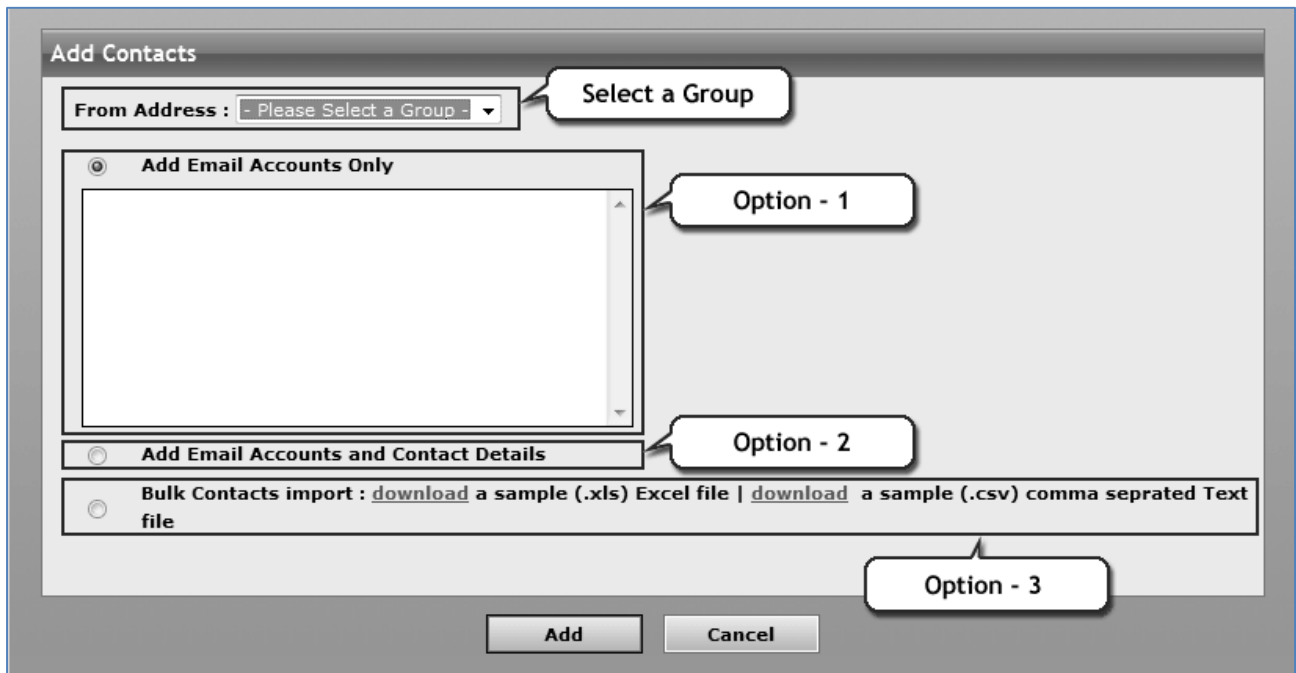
Add Contacts

From Address : - Please Select a Group -

Select a Group

Add Email Accounts Only

Option - 1

Add Email Accounts and Contact Details

Option - 2

Bulk Contacts import : download a sample (.xls) Excel file | download a sample (.csv) comma seprated Text file

Option - 3

Add

Cancel